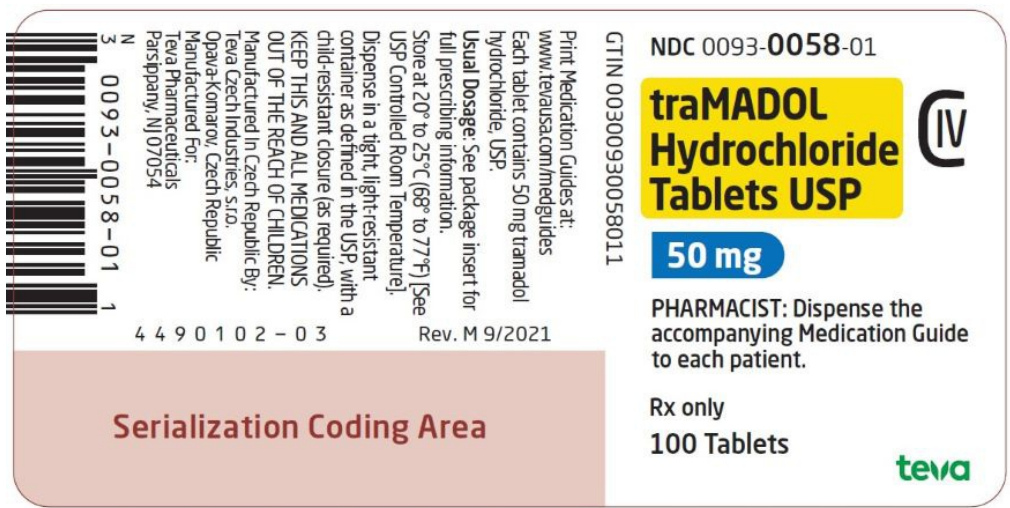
N
3 0093-0058-01 1

Print Medication Guides at: www.tevausa.com/medguides
Each tablet contains 50 mg tramadol hydrochloride, USP.
**Usual Dosage:** See package insert for full prescribing information.
Store at 20° to 25°C (68° to 77°F) [See USP Controlled Room Temperature].
Dispense in a tight, light-resistant container as defined in the USP, with a child-resistant closure (as required).
KEEP THIS AND ALL MEDICATIONS OUT OF THE REACH OF CHILDREN.
Manufactured in Czech Republic By:
Teva Czech Industries, s.r.o.
Opava-Komarov, Czech Republic
Manufactured For:
Teva Pharmaceuticals
Parsippany, NJ 07054

GTIN 00300930058011

4490102-03 Rev. M 9/2021

Serialization Coding Area

NDC 0093-0058-01

traMADOL Hydrochloride Tablets USP

CIV

50 mg

PHARMACIST: Dispense the accompanying Medication Guide to each patient.

Rx only

100 Tablets

teva